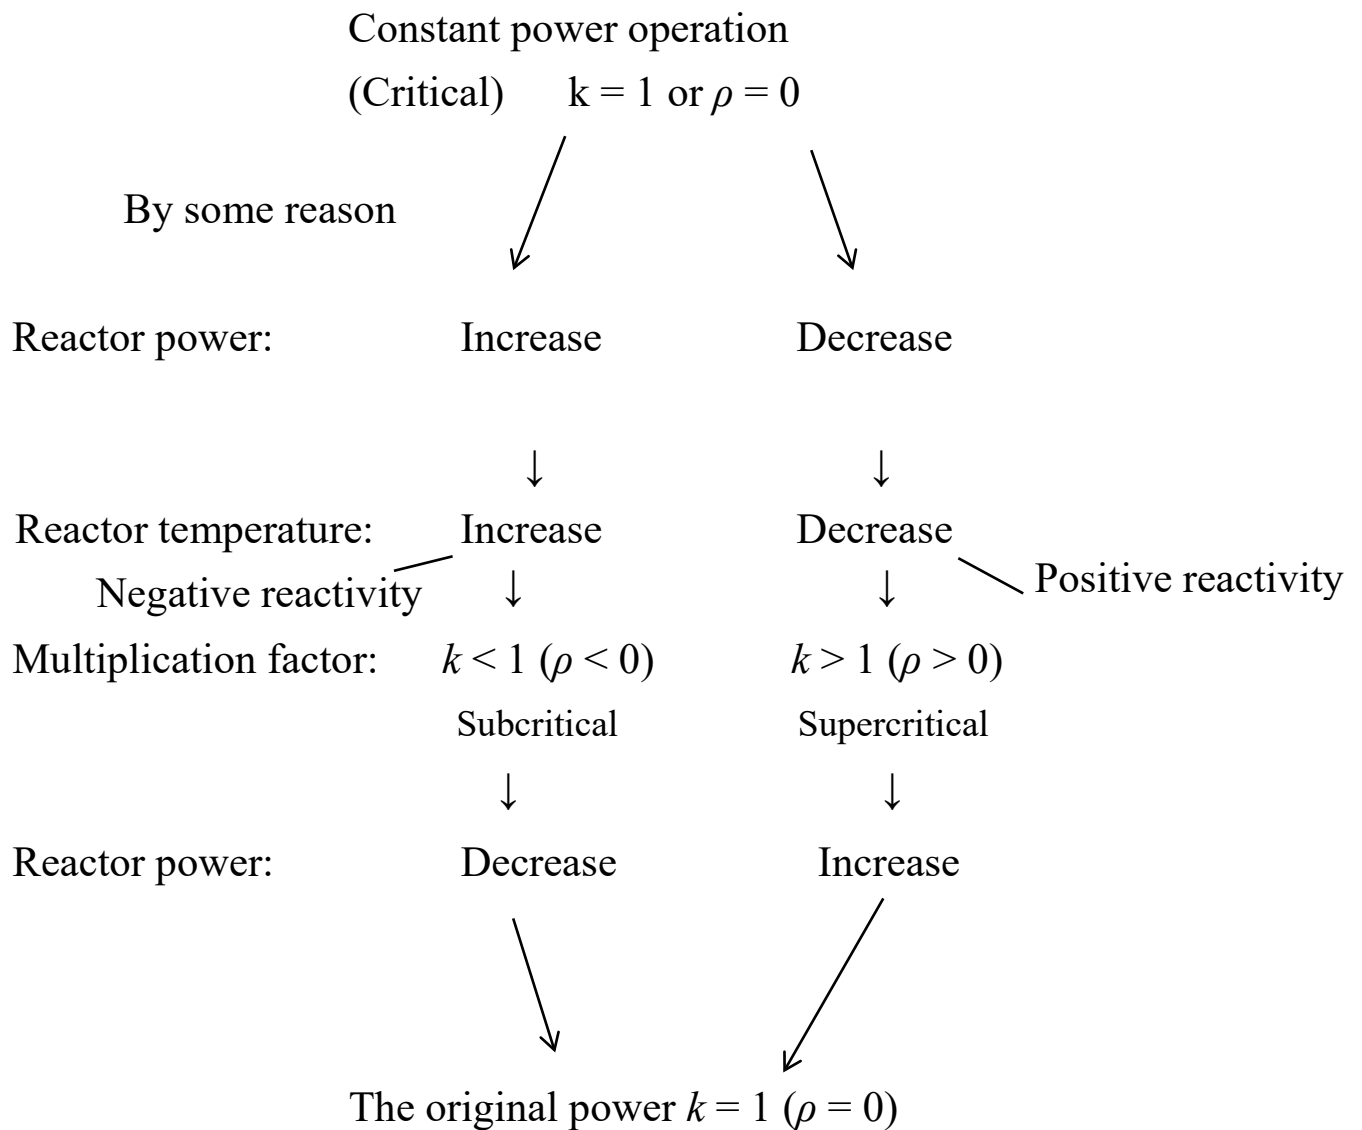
Constant power operation

(Critical) $k = 1$ or $\rho = 0$

By some reason

Reactor power: Increase Decrease

↓ ↓

Reactor temperature: Increase Decrease

Negative reactivity ↓ ↓ Positive reactivity

Multiplication factor: $k < 1$ ($\rho < 0$) $k > 1$ ($\rho > 0$)

Subcritical Supercritical

↓ ↓

Reactor power: Decrease Increase

The original power $k = 1$ ($\rho = 0$)